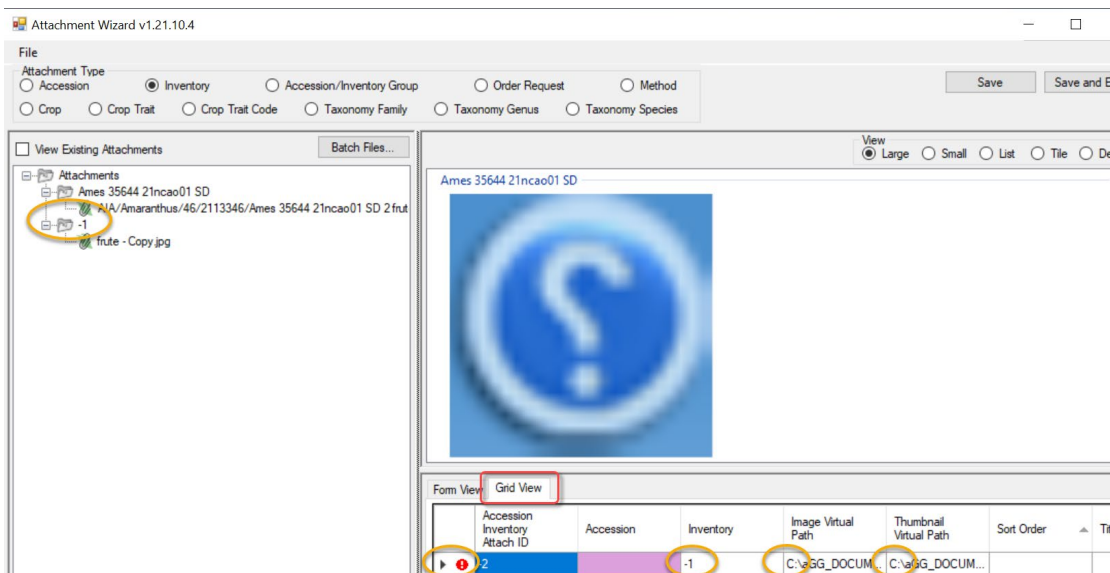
Attachment Wizard v1.21.10.4

File

Attachment Type
Accession Inventory Accession/Inventory Group Order Request Method
Crop Crop Trait Crop Trait Code Taxonomy Family Taxonomy Genus Taxonomy Species

Save Save and E

View Existing Attachments Batch Files...

Attachments
Ames 35644 21ncao01 SD
AIA/Amaranthus/46/2113346/Ames 35644 21ncao01 SD 2 frut
-1
frute - Copy.jpg

View
Large Small List Tile De

Ames 35644 21ncao01 SD

Form View Grid View

| | Accession Inventory Attach ID | Accession | Inventory | Image Virtual Path | Thumbnail Virtual Path | Sort Order | Ti |
|---|---|---|---|---|---|---|---|
| | -2 | | -1 | C:\aGG_DOCUM... | C:\aGG_DOCUM... | | |